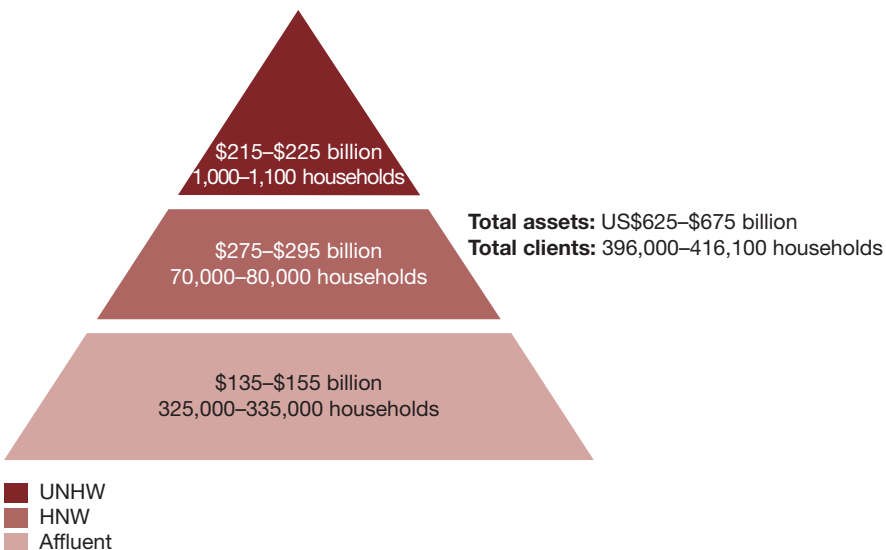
\$215–\$225 billion
1,000–1,100 households

\$275–\$295 billion
70,000–80,000 households

\$135–\$155 billion
325,000–335,000 households

**Total assets:** US\$625–\$675 billion
**Total clients:** 396,000–416,100 households

UNHW
HNW
Affluent